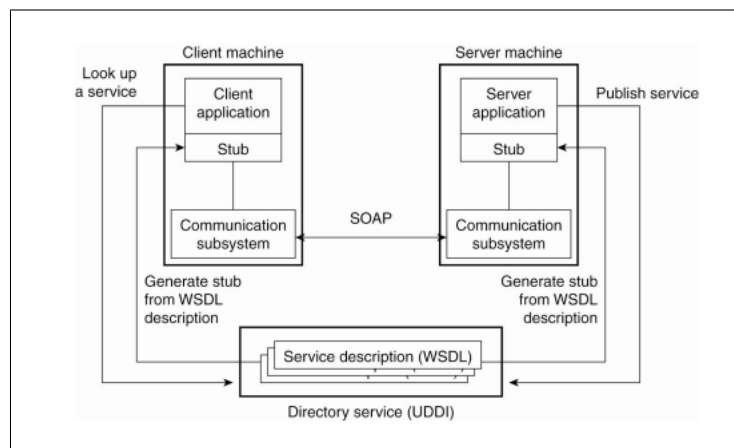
Client machine

Server machine

Look up a service

Client application

Stub

Server application

Stub

Publish service

SOAP

Communication subsystem

Communication subsystem

Generate stub from WSDL description

Generate stub from WSDL description

Service description (WSDL)

Directory service (UDDI)